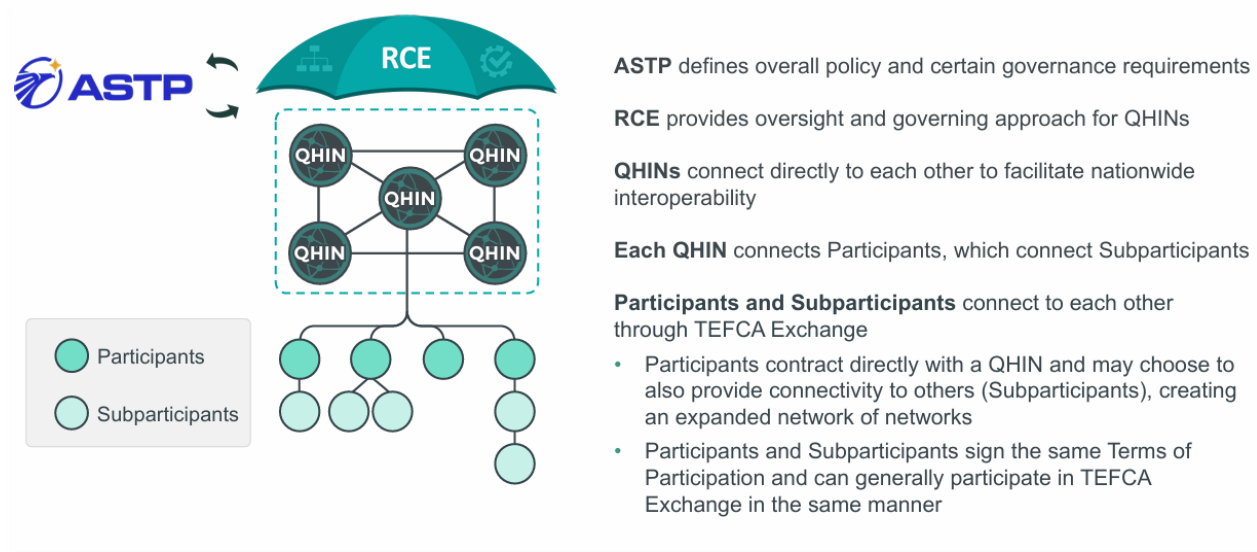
ASTP

RCE

QHIN

QHIN

QHIN

QHIN

QHIN

Participants

Subparticipants

**ASTP** defines overall policy and certain governance requirements

**RCE** provides oversight and governing approach for QHINs

**QHINs** connect directly to each other to facilitate nationwide interoperability

**Each QHIN** connects Participants, which connect Subparticipants

**Participants and Subparticipants** connect to each other through TEFCA Exchange

• Participants contract directly with a QHIN and may choose to also provide connectivity to others (Subparticipants), creating an expanded network of networks

• Participants and Subparticipants sign the same Terms of Participation and can generally participate in TEFCA Exchange in the same manner